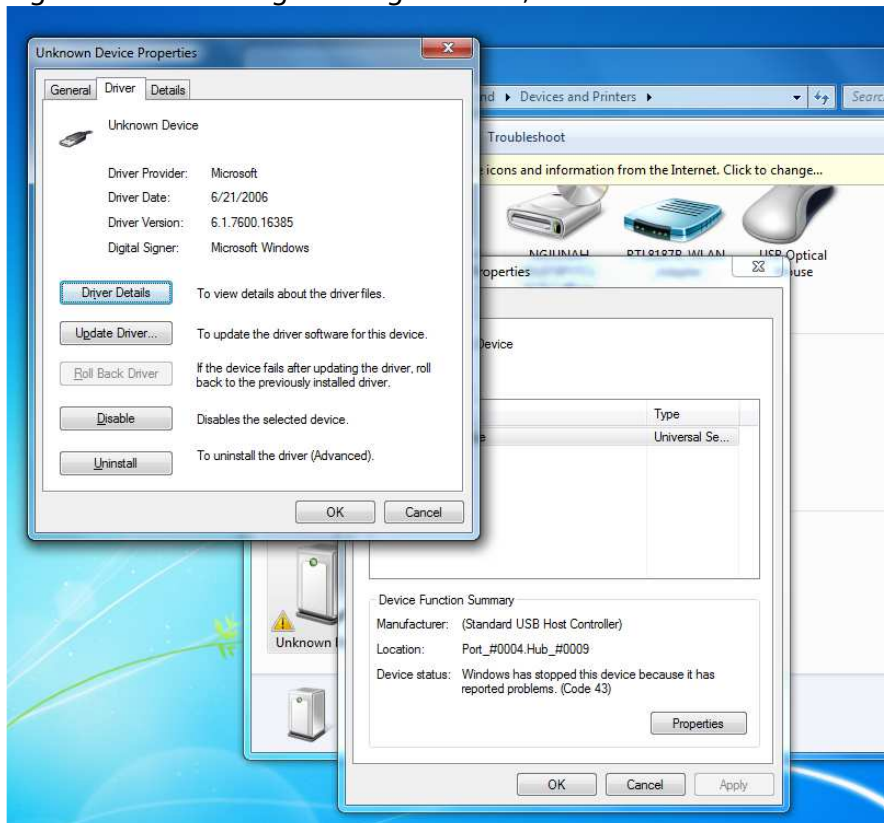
Unknown Device Properties

General | Driver | Details

Unknown Device

Driver Provider: Microsoft
Driver Date: 6/21/2006
Driver Version: 6.1.7600.16385
Digital Signer: Microsoft Windows

Driver Details — To view details about the driver files.

Update Driver... — To update the driver software for this device.

Roll Back Driver — If the device fails after updating the driver, roll back to the previously installed driver.

Disable — Disables the selected device.

Uninstall — To uninstall the driver (Advanced).

OK | Cancel

nd ▸ Devices and Printers ▸

Searc

Troubleshoot

icons and information from the Internet. Click to change...

NGIUNAH | RTL8187B WLAN | USB Optical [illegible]use

roperties

evice

| | Type |
|---|---|
| e | Universal Se... |

Device Function Summary
Manufacturer: (Standard USB Host Controller)
Location: Port_#0004.Hub_#0009
Device status: Windows has stopped this device because it has reported problems. (Code 43)

Properties

Unknown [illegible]

OK | Cancel | Apply